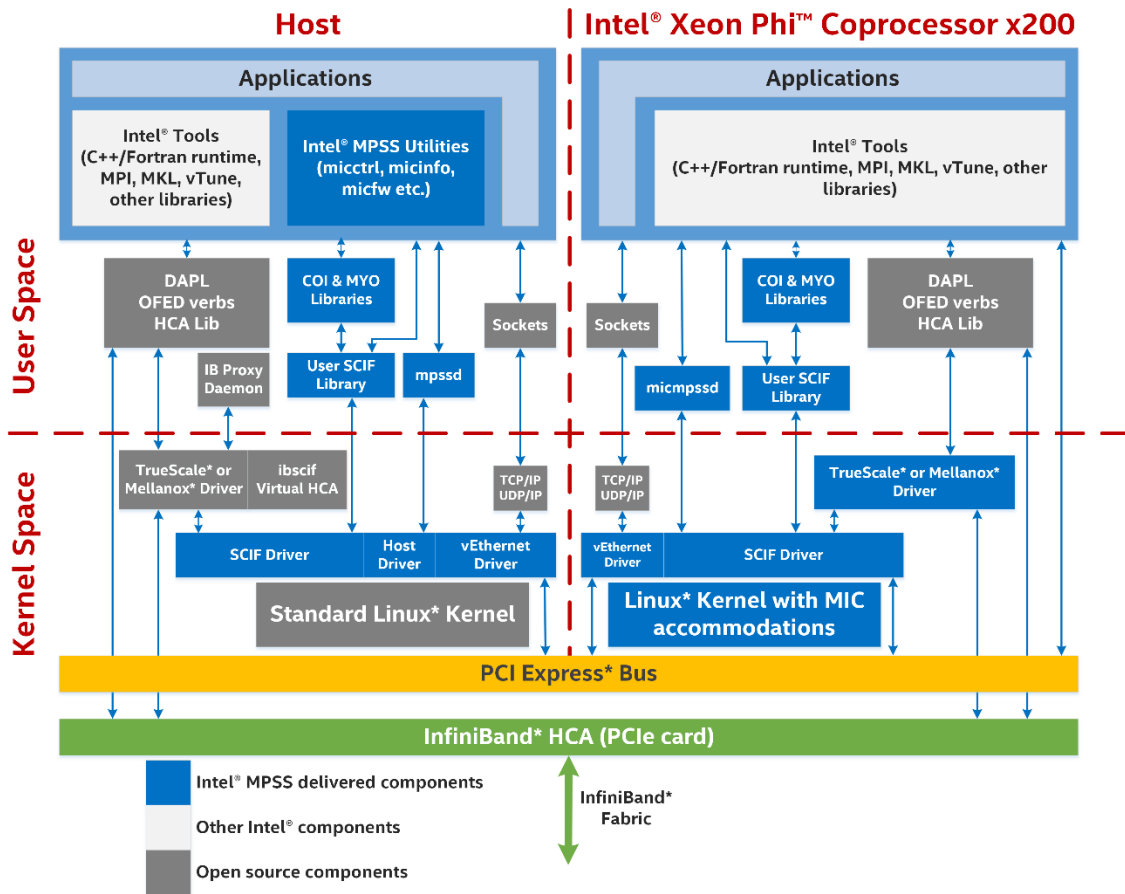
Host

Intel® Xeon Phi™ Coprocessor x200

Applications

Intel® Tools (C++/Fortran runtime, MPI, MKL, vTune, other libraries)

Intel® MPSS Utilities (micctrl, micinfo, micfw etc.)

Applications

Intel® Tools (C++/Fortran runtime, MPI, MKL, vTune, other libraries)

User Space

DAPL OFED verbs HCA Lib

COI & MYO Libraries

Sockets

Sockets

COI & MYO Libraries

DAPL OFED verbs HCA Lib

IB Proxy Daemon

User SCIF Library

mpssd

micmpssd

User SCIF Library

Kernel Space

TrueScale* or Mellanox* Driver

ibscif Virtual HCA

TCP/IP UDP/IP

TCP/IP UDP/IP

TrueScale* or Mellanox* Driver

SCIF Driver

Host Driver

vEthernet Driver

vEthernet Driver

SCIF Driver

Standard Linux* Kernel

Linux* Kernel with MIC accommodations

PCI Express* Bus

InfiniBand* HCA (PCIe card)

Intel® MPSS delivered components

Other Intel® components

Open source components

InfiniBand* Fabric